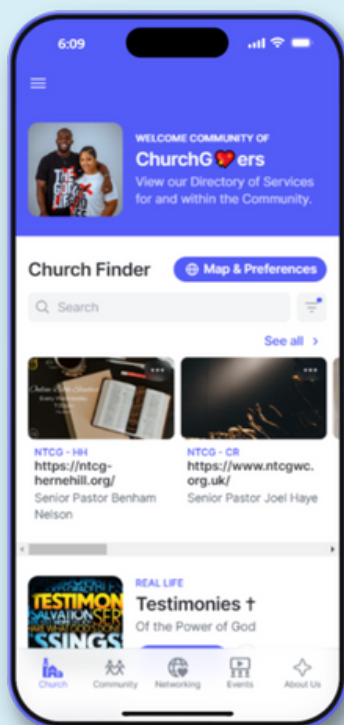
6:09

WELCOME COMMUNITY OF
ChurchG ers
View our Directory of Services for and within the Community.

Church Finder
Map & Preferences

Search

See all >

NTCG - HH
https://ntcg-hernehill.org/
Senior Pastor Benham Nelson

NTCG - CR
https://www.ntcgwc.org.uk/
Senior Pastor Joel Haye

TESTIMON
SALVATION
SSINGS

REAL LIFE
Testimonies †
Of the Power of God

Church
Community
Networking
Events
About Us